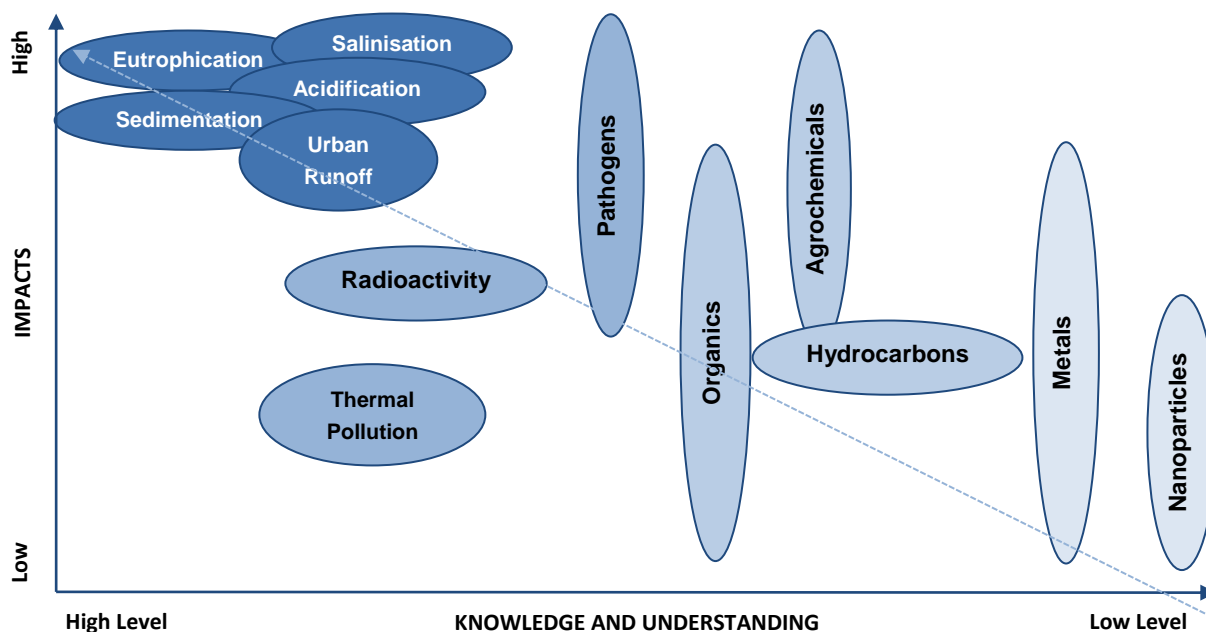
High

IMPACTS

Low

Eutrophication

Salinisation

Acidification

Sedimentation

Urban Runoff

Radioactivity

Thermal Pollution

Pathogens

Organics

Agrochemicals

Hydrocarbons

Metals

Nanoparticles

High Level

KNOWLEDGE AND UNDERSTANDING

Low Level